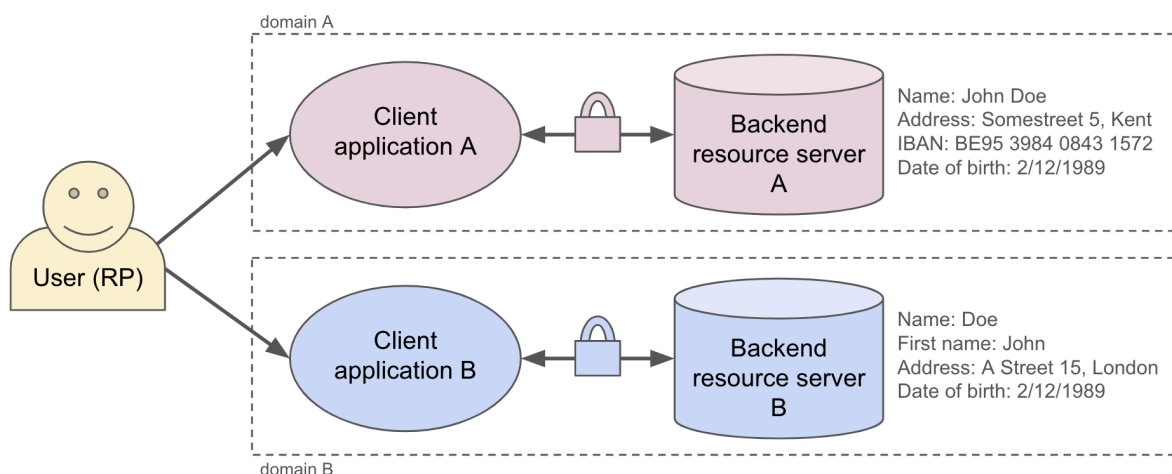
domain A

User (RP)

Client application A

Backend resource server A

Name: John Doe
Address: Somestreet 5, Kent
IBAN: BE95 3984 0843 1572
Date of birth: 2/12/1989

Client application B

Backend resource server B

Name: Doe
First name: John
Address: A Street 15, London
Date of birth: 2/12/1989

domain B